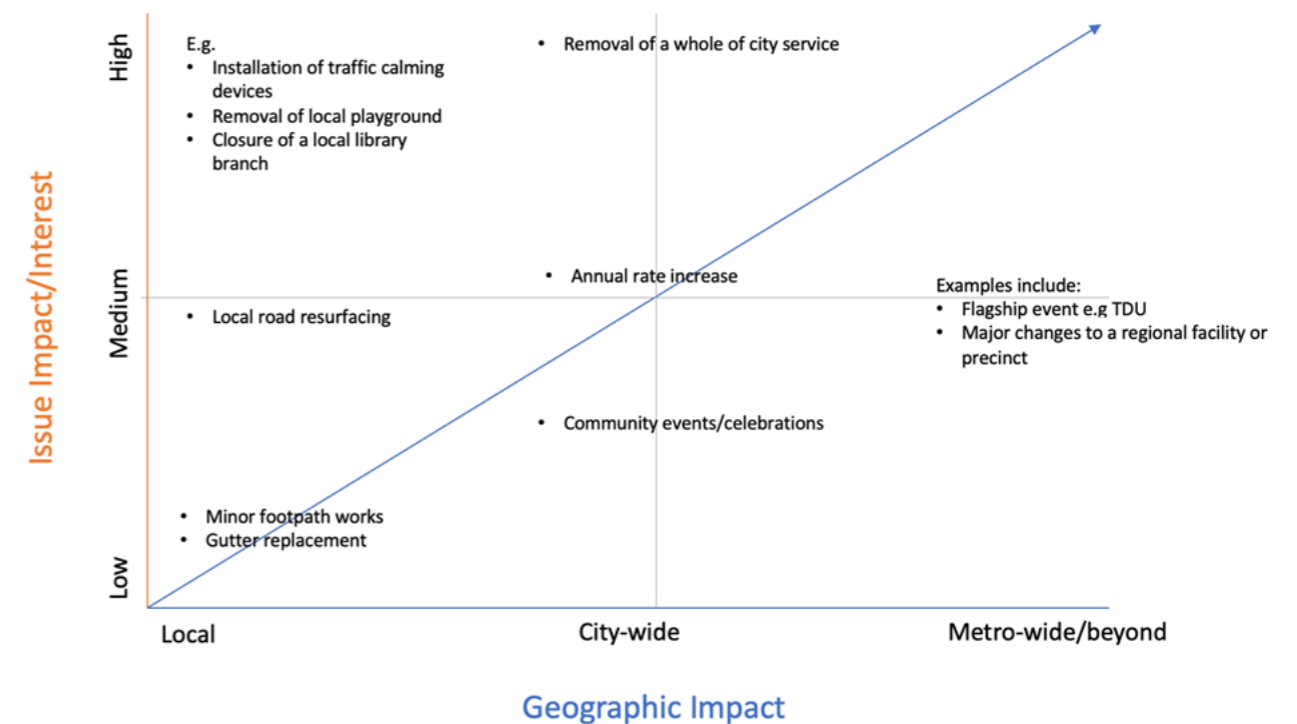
Issue Impact/Interest

High

Medium

Low

E.g.
- Installation of traffic calming devices
- Removal of local playground
- Closure of a local library branch

- Removal of a whole of city service

- Annual rate increase

Examples include:
- Flagship event e.g TDU
- Major changes to a regional facility or precinct

- Local road resurfacing

- Community events/celebrations

- Minor footpath works
- Gutter replacement

Local

City-wide

Metro-wide/beyond

Geographic Impact